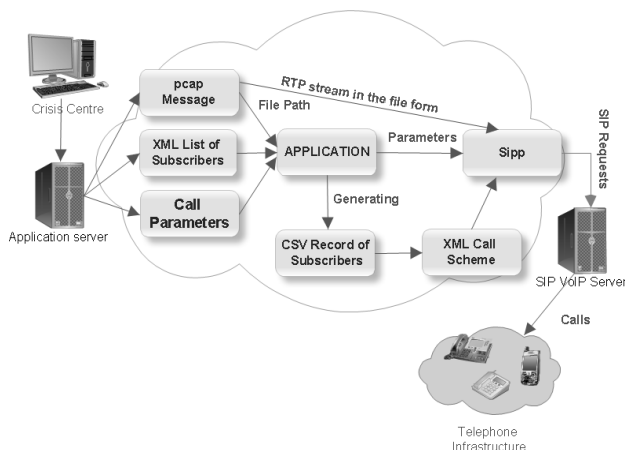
Crisis Centre

Application server

pcap Message

XML List of Subscribers

Call Parameters

RTP stream in the file form

File Path

APPLICATION

Parameters

Sipp

SIP Requests

Generating

CSV Record of Subscribers

XML Call Scheme

SIP VoIP Server

Calls

Telephone Infrastructure